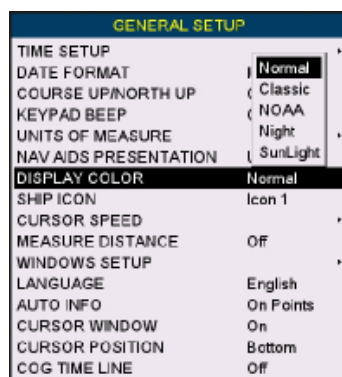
GENERAL SETUP

| | |
|---|---|
| TIME SETUP | |
| DATE FORMAT | Normal |
| COURSE UP/NORTH UP | Classic |
| KEYPAD BEEP | NOAA |
| UNITS OF MEASURE | Night |
| NAV AIDS PRESENTATION | SunLight |
| DISPLAY COLOR | Normal |
| SHIP ICON | Icon 1 |
| CURSOR SPEED | |
| MEASURE DISTANCE | Off |
| WINDOWS SETUP | |
| LANGUAGE | English |
| AUTO INFO | On Points |
| CURSOR WINDOW | On |
| CURSOR POSITION | Bottom |
| COG TIME LINE | Off |